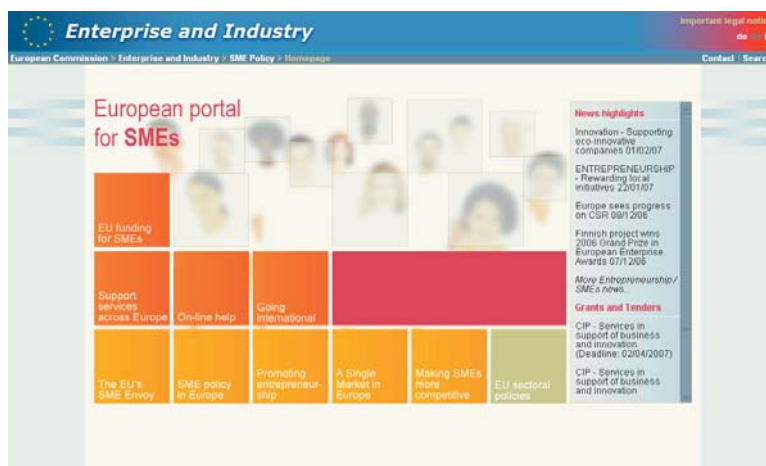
Enterprise and Industry

Important legal noti

de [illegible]

European Commission > Enterprise and Industry > SME Policy > Homepage

Contact | Searc

European portal for SMEs

EU funding for SMEs

Support services across Europe

On-line help

Going international

The EU's SME Envoy

SME policy in Europe

Promoting entrepreneurship

A Single Market in Europe

Making SMEs more competitive

EU sectoral policies

News highlights

Innovation - Supporting eco-innovative companies 01/02/07

ENTREPRENEURSHIP - Rewarding local initiatives 22/01/07

Europe sees progress on CSR 08/12/06

Finnish project wins 2006 Grand Prize in European Enterprise Awards 07/12/06

More Entrepreneurship / SMEs news...

Grants and Tenders

CIP - Services in support of business and innovation (Deadline: 02/04/2007)

CIP - Services in support of business and innovation